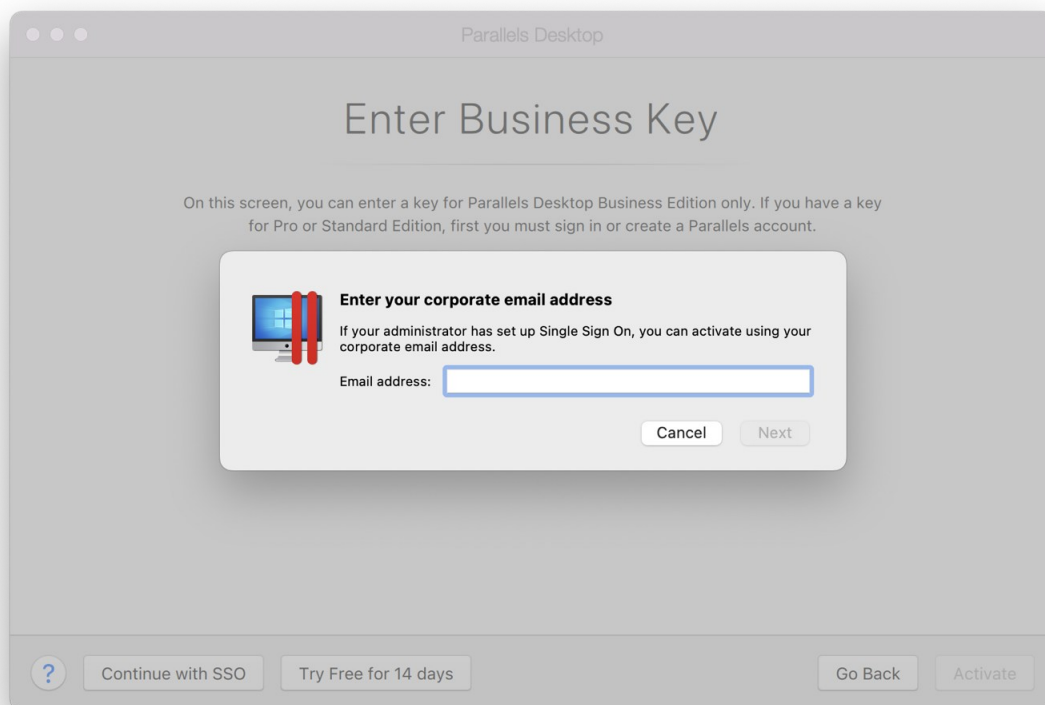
Parallels Desktop

Enter Business Key

On this screen, you can enter a key for Parallels Desktop Business Edition only. If you have a key for Pro or Standard Edition, first you must sign in or create a Parallels account.

Enter your corporate email address

If your administrator has set up Single Sign On, you can activate using your corporate email address.

Email address:

Cancel Next

?

Continue with SSO

Try Free for 14 days

Go Back

Activate